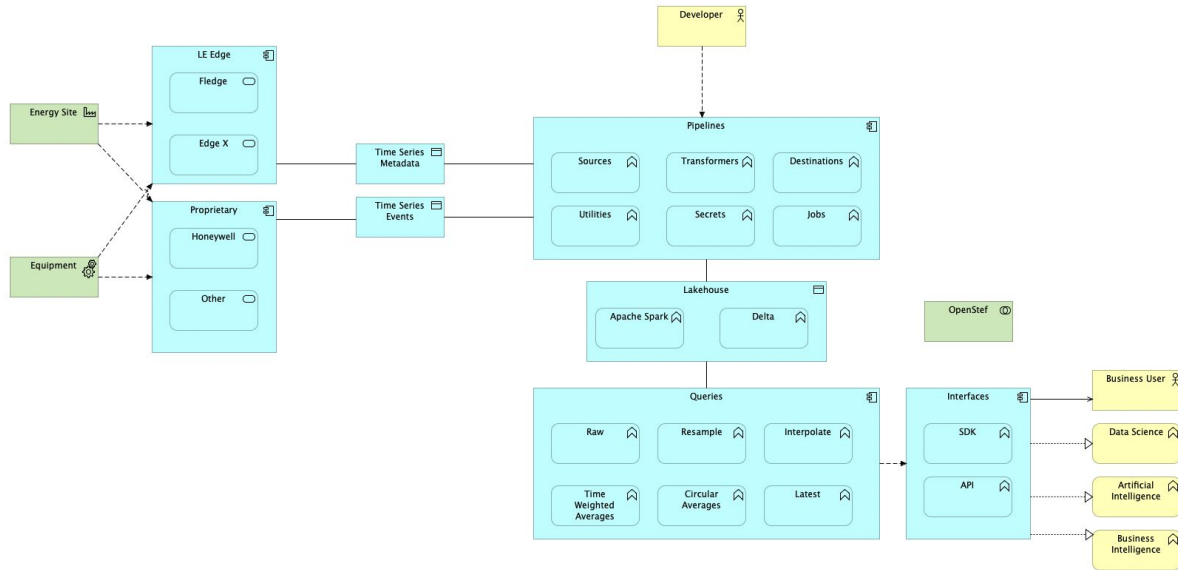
Developer

LE Edge

Fledge

Edge X

Energy Site

Proprietary

Honeywell

Other

Equipment

Time Series Metadata

Time Series Events

Pipelines

Sources

Transformers

Destinations

Utilities

Secrets

Jobs

Lakehouse

Apache Spark

Delta

OpenStef

Queries

Raw

Resample

Interpolate

Time Weighted Averages

Circular Averages

Latest

Interfaces

SDK

API

Business User

Data Science

Artificial Intelligence

Business Intelligence